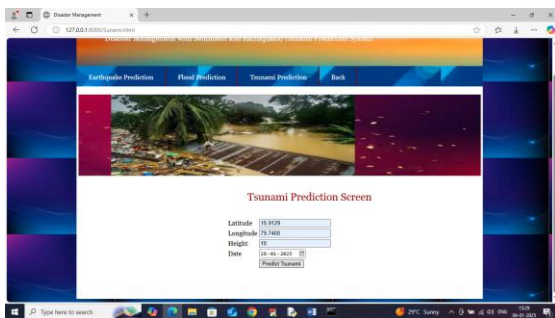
Disaster Management

127.0.0.1:8000/Tsunami.html

Disaster Management with Sentiment and Earthquake Tsunami Prediction System

Earthquake Prediction | Flood Prediction | Tsunami Prediction | Back

Tsunami Prediction Screen

Latitude 16.9129

Longitude 79.7400

Height 10

Date 20-01-2025

Predict Tsunami

Type here to search

29°C Sunny

ENG

15:28

20-01-2025